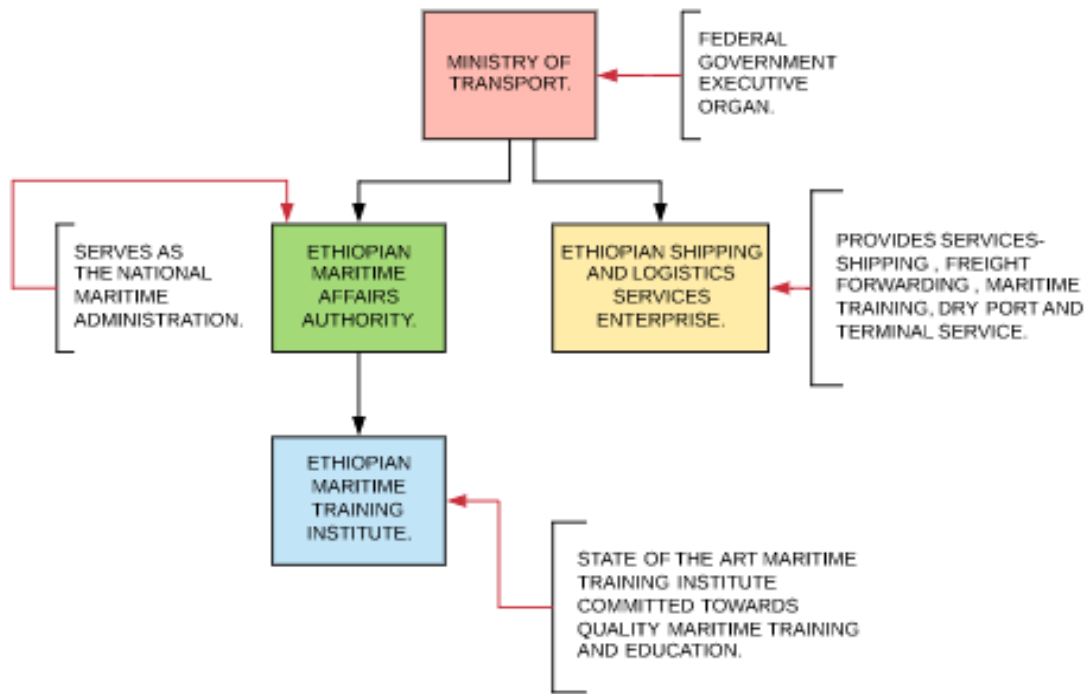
MINISTRY OF TRANSPORT.

FEDERAL GOVERNMENT EXECUTIVE ORGAN.

SERVES AS THE NATIONAL MARITIME ADMINISTRATION.

ETHIOPIAN MARITIME AFFAIRS AUTHORITY.

ETHIOPIAN SHIPPING AND LOGISTICS SERVICES ENTERPRISE.

PROVIDES SERVICES-SHIPPING , FREIGHT FORWARDING , MARITIME TRAINING, DRY PORT AND TERMINAL SERVICE.

ETHIOPIAN MARITIME TRAINING INSTITUTE.

STATE OF THE ART MARITIME TRAINING INSTITUTE COMMITTED TOWARDS QUALITY MARITIME TRAINING AND EDUCATION.